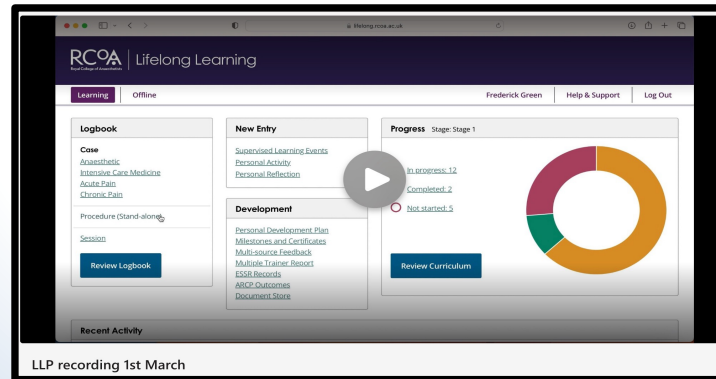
lifelong.rcoa.ac.uk

RCoA Royal College of Anaesthetists | Lifelong Learning

Learning Offline

Frederick Green Help & Support Log Out

Logbook

Case
Anaesthetic
Intensive Care Medicine
Acute Pain
Chronic Pain

Procedure (Stand-alone)

Session

Review Logbook

New Entry

Supervised Learning Events
Personal Activity
Personal Reflection

Development

Personal Development Plan
Milestones and Certificates
Multi-source Feedback
Multiple Trainer Report
ESSR Records
ARCP Outcomes
Document Store

Progress Stage: Stage 1

In progress: 12
Completed: 2
Not started: 5

Review Curriculum

Recent Activity

LLP recording 1st March